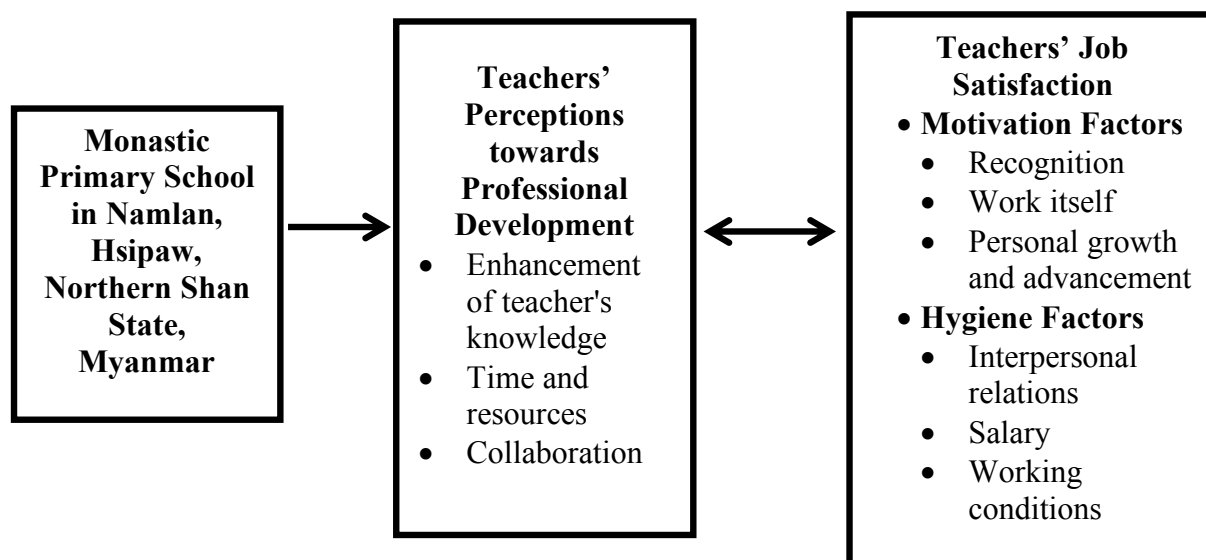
Monastic Primary School in Namlan, Hsipaw, Northern Shan State, Myanmar

Teachers' Perceptions towards Professional Development
- Enhancement of teacher's knowledge
- Time and resources
- Collaboration

Teachers' Job Satisfaction
- Motivation Factors
  - Recognition
  - Work itself
  - Personal growth and advancement
- Hygiene Factors
  - Interpersonal relations
  - Salary
  - Working conditions